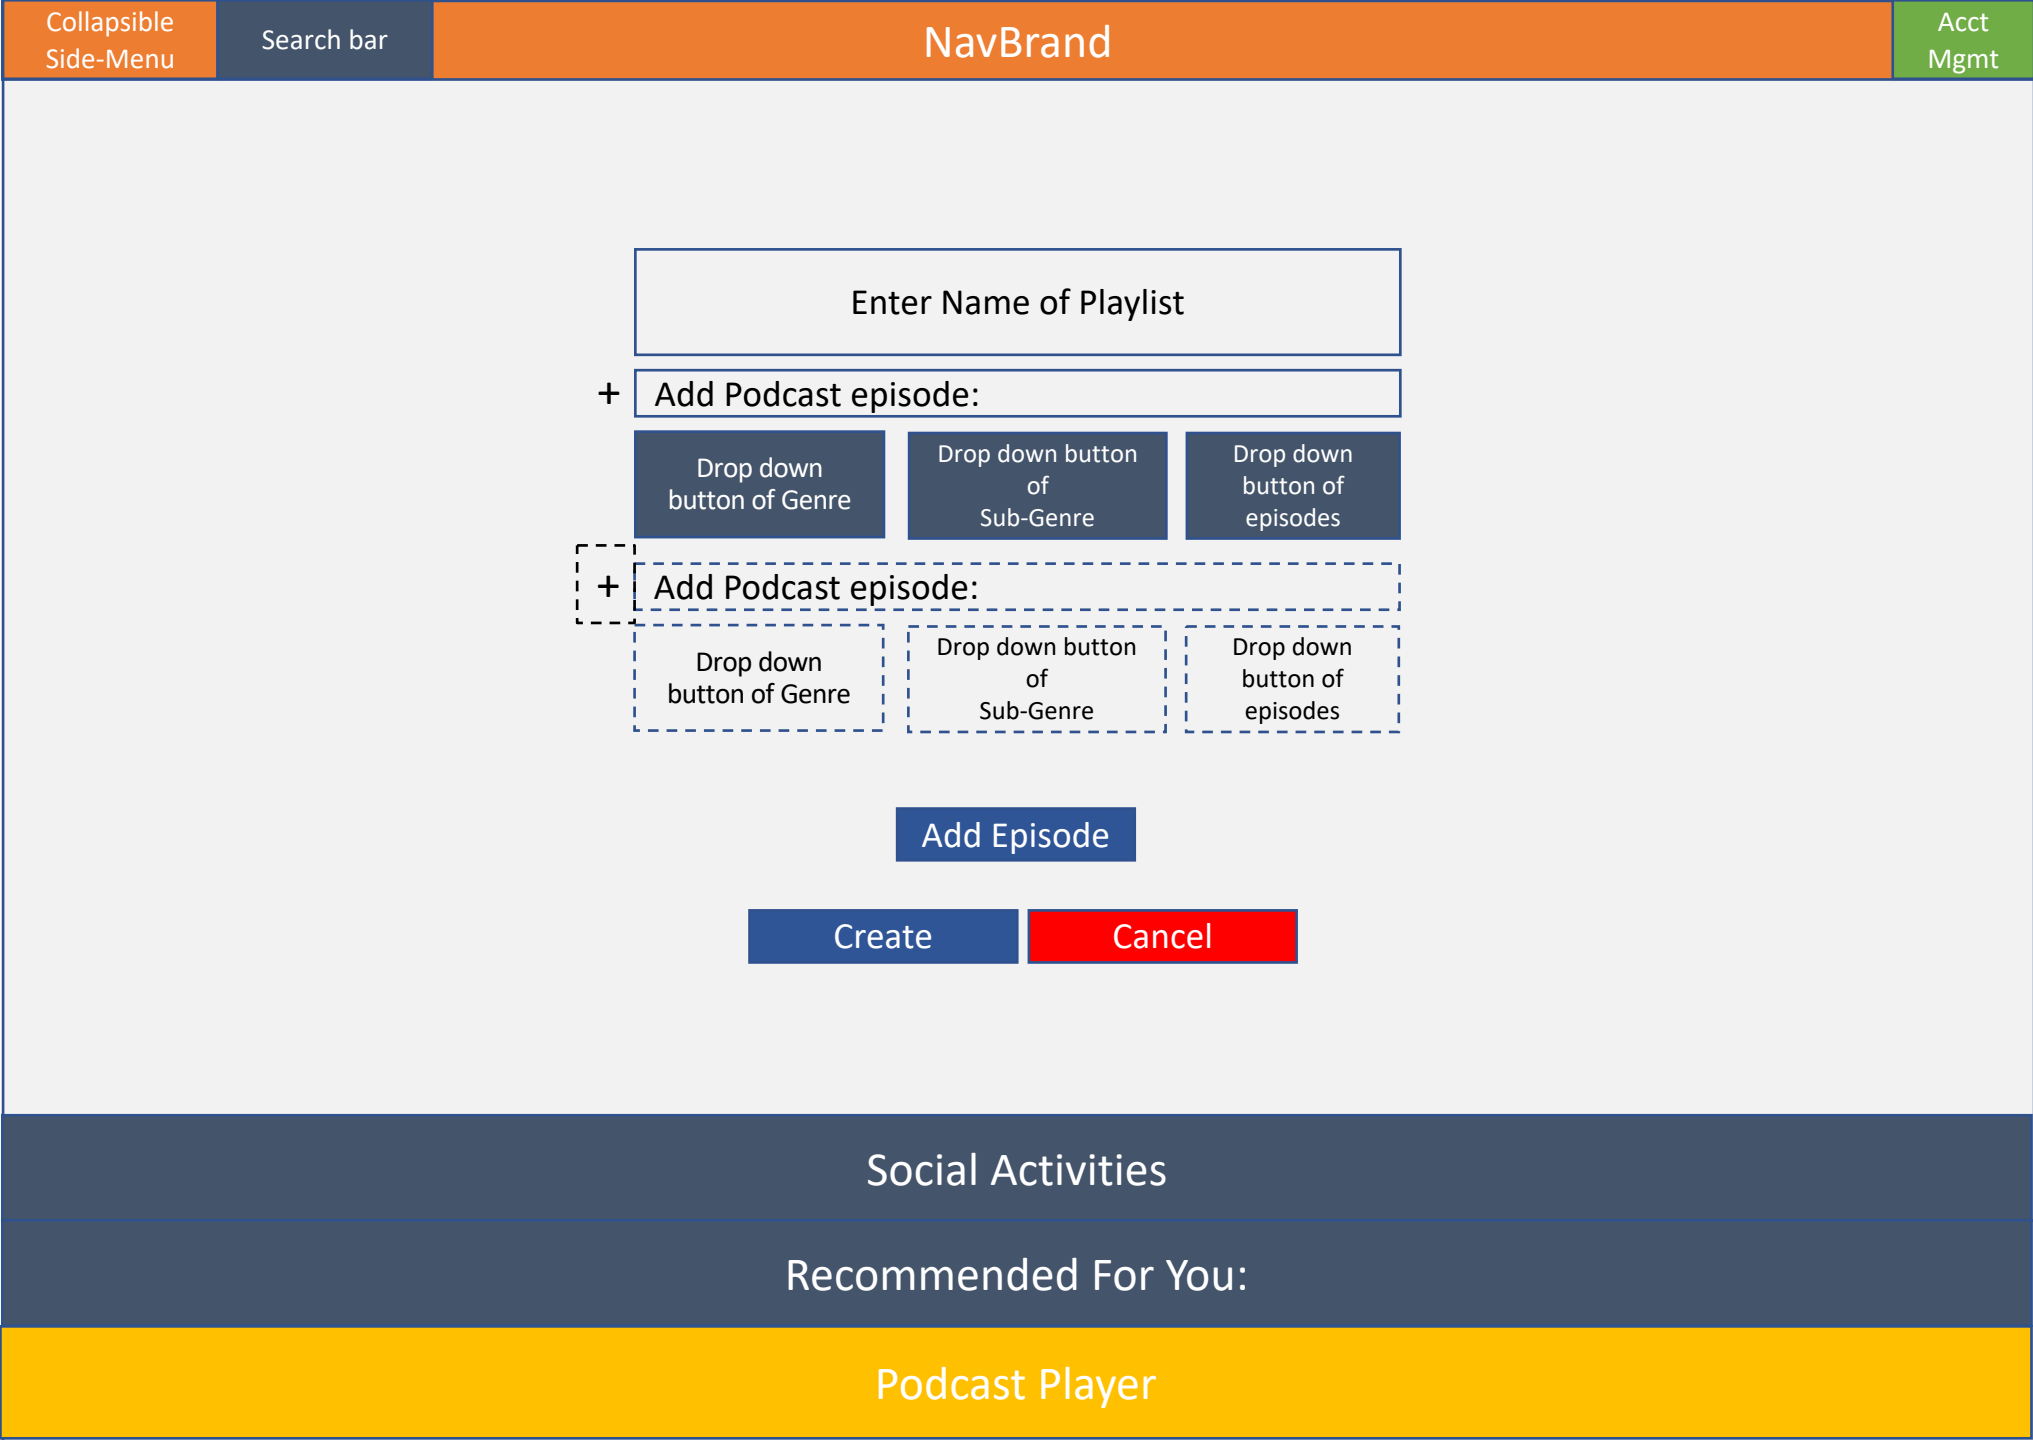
Collapsible Side-Menu

Search bar

NavBrand

Acct Mgmt

Enter Name of Playlist

+ Add Podcast episode:

Drop down button of Genre

Drop down button of Sub-Genre

Drop down button of episodes

+ Add Podcast episode:

Drop down button of Genre

Drop down button of Sub-Genre

Drop down button of episodes

Add Episode

Create

Cancel

Social Activities

Recommended For You:

Podcast Player